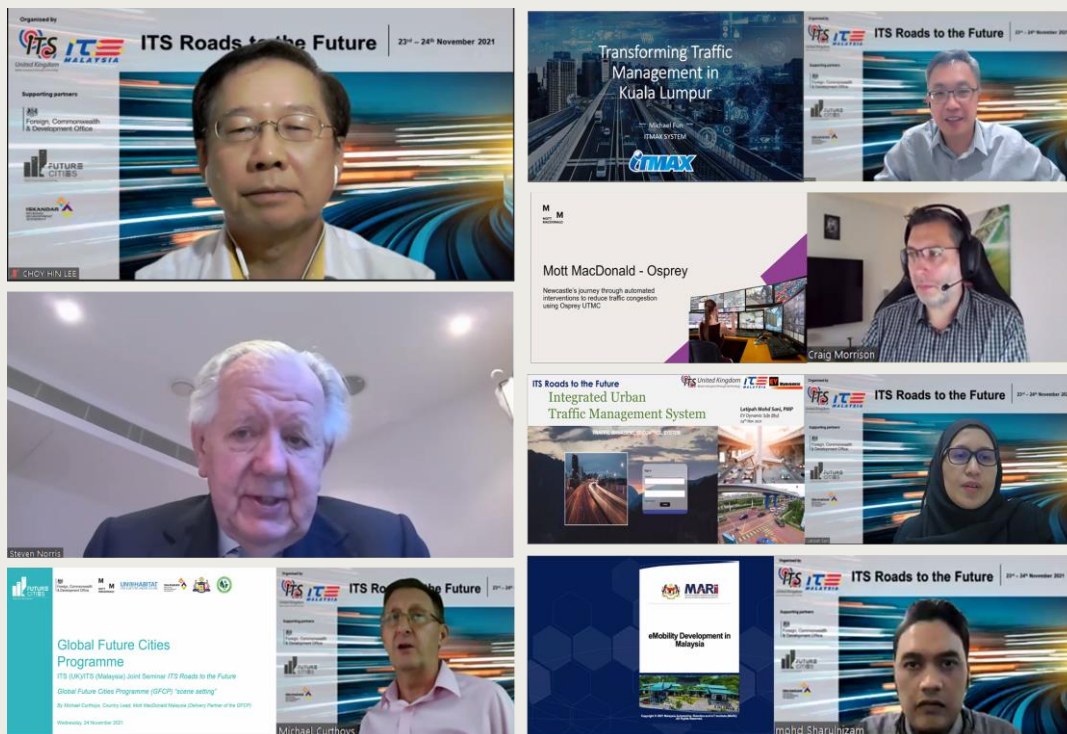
Organised by

ITS United Kingdom ITS MALAYSIA

ITS Roads to the Future | 23rd – 24th November 2021

Supporting partners

Foreign, Commonwealth & Development Office

FUTURE CITIES

IRDA ISKANDAR

CHOY HIN LEE

Transforming Traffic Management in Kuala Lumpur

Michael Fun
ITMAX SYSTEM

ITMAX

ITS Roads to the Future

Supporting partners

Foreign, Commonwealth & Development Office

FUTURE CITIES

M M MOTT MACDONALD

Mott MacDonald - Osprey

Newcastle's journey through automated interventions to reduce traffic congestion using Osprey UTMC

Craig Morrison

Steven Norris

ITS Roads to the Future

ITS United Kingdom ITS MALAYSIA

Integrated Urban Traffic Management System

Latipah Mohd Soni, PMP
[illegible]

ITS Roads to the Future | 23rd – 24th November 2021

Supporting partners

Foreign, Commonwealth & Development Office

FUTURE CITIES

FUTURE CITIES

Foreign, Commonwealth & Development Office

M M MOTT MACDONALD

UN HABITAT

Global Future Cities Programme

ITS (UK)/ITS (Malaysia) Joint Seminar ITS Roads to the Future

Global Future Cities Programme (GFCP) "scene setting"

By Michael Curthoys, Country Lead, Mott MacDonald Malaysia (Delivery Partner of the GFCP)

Wednesday, 24 November 2021

ITS Ro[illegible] the Future | 23rd – 24th

Supporting partners

Foreign, Commonwealth & Development Office

FUTURE CITIES

Michael Curthoys

MARii

eMobility Development in Malaysia

ITS Roads to the Future | 23rd – 24th November 2021

Supporting partners

Foreign, Commonwealth & Development Office

FUTURE CITIES

mohd Sharulnizam